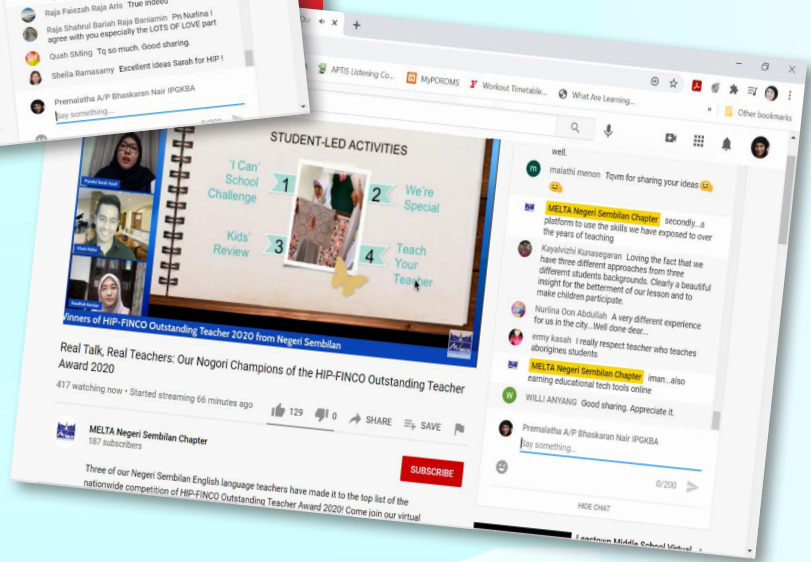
Raja Faiezah Raja Aris True indeed

Raja Shahrul Bariah Raja Baniamin Pn Nurlina I agree with you especially the LOTS OF LOVE part

Quah SMing Tq so much. Good sharing.

Sheila Ramasamy Excellent ideas Sarah for HIP !

Premalatha A/P Bhaskaran Nair IPGKBA

Say something...

APTIS Listening Co... MyPOROMS Workout Timetable... What Are Learning... Other bookmarks

STUDENT-LED ACTIVITIES

'I Can' School Challenge 1

2 We're Special

Kids' Review 3

4 Teach Your Teacher

Winners of HIP-FINCO Outstanding Teacher 2020 from Negeri Sembilan

Real Talk, Real Teachers: Our Nogori Champions of the HIP-FINCO Outstanding Teacher Award 2020

417 watching now • Started streaming 66 minutes ago

129 0 SHARE SAVE

MELTA Negeri Sembilan Chapter
187 subscribers

SUBSCRIBE

Three of our Negeri Sembilan English language teachers have made it to the top list of the nationwide competition of HIP-FINCO Outstanding Teacher Award 2020! Come join our virtual

well.

malathi menon Tqvm for sharing your ideas

MELTA Negeri Sembilan Chapter secondly...a platform to use the skills we have exposed to over the years of teaching

Kayalvizhi Kunasegaran Loving the fact that we have three different approaches from three differemt students backgrounds. Clearly a beautiful insight for the betterment of our lesson and to make children participate.

Nurlina Oon Abdullah A very different experience for us in the city...Well done dear...

ermy kasah I really respect teacher who teaches aborigines students

MELTA Negeri Sembilan Chapter iman...also earning educational tech tools online

WILLI ANYANG Good sharing. Appreciate it.

Premalatha A/P Bhaskaran Nair IPGKBA

Say something...

0/200

HIDE CHAT